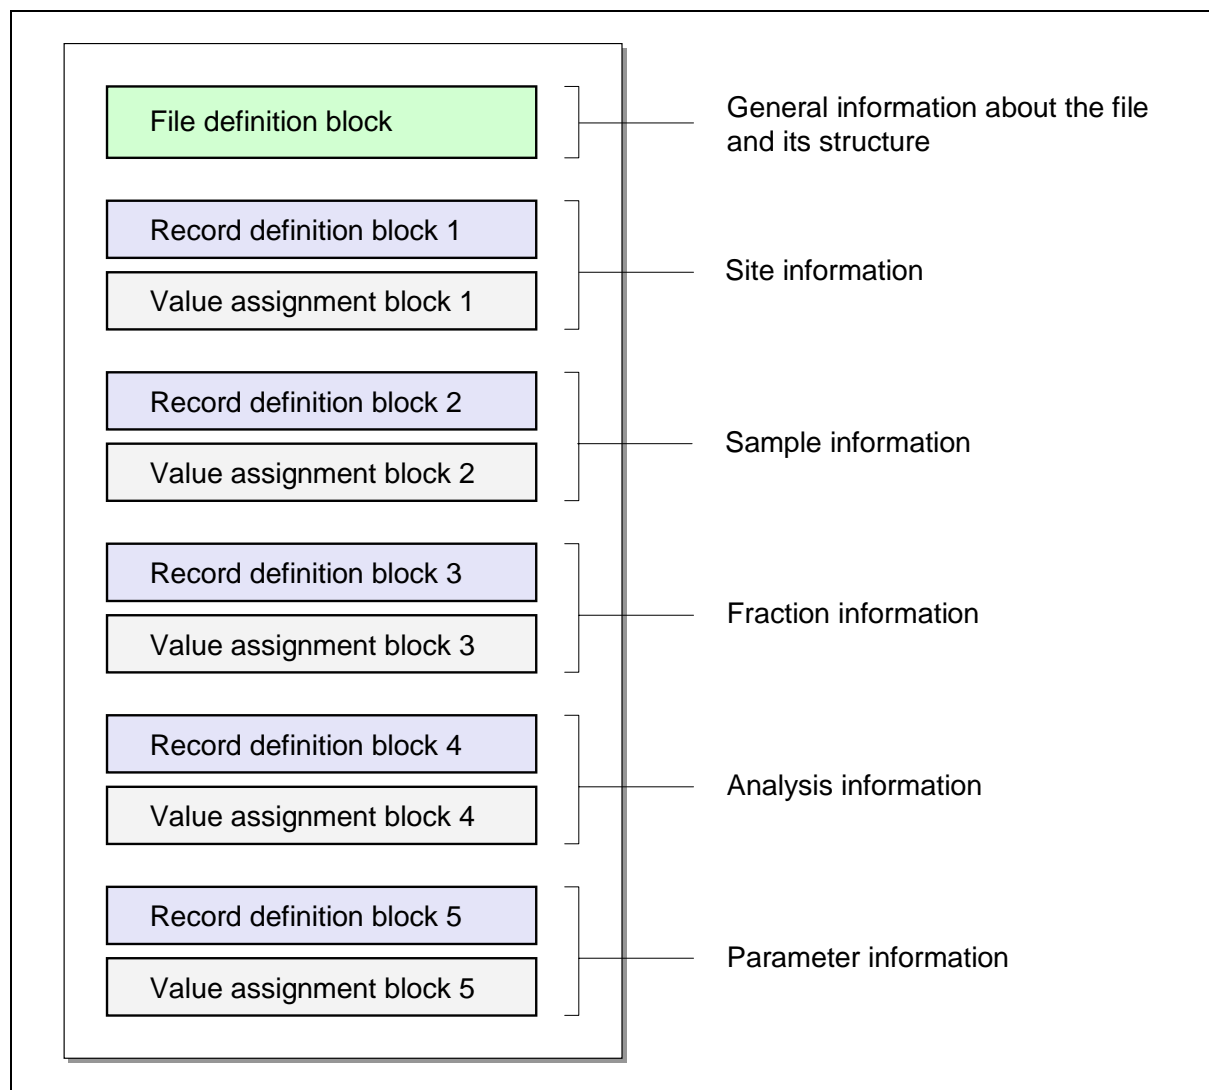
File definition block

General information about the file and its structure

Record definition block 1

Value assignment block 1

Site information

Record definition block 2

Value assignment block 2

Sample information

Record definition block 3

Value assignment block 3

Fraction information

Record definition block 4

Value assignment block 4

Analysis information

Record definition block 5

Value assignment block 5

Parameter information